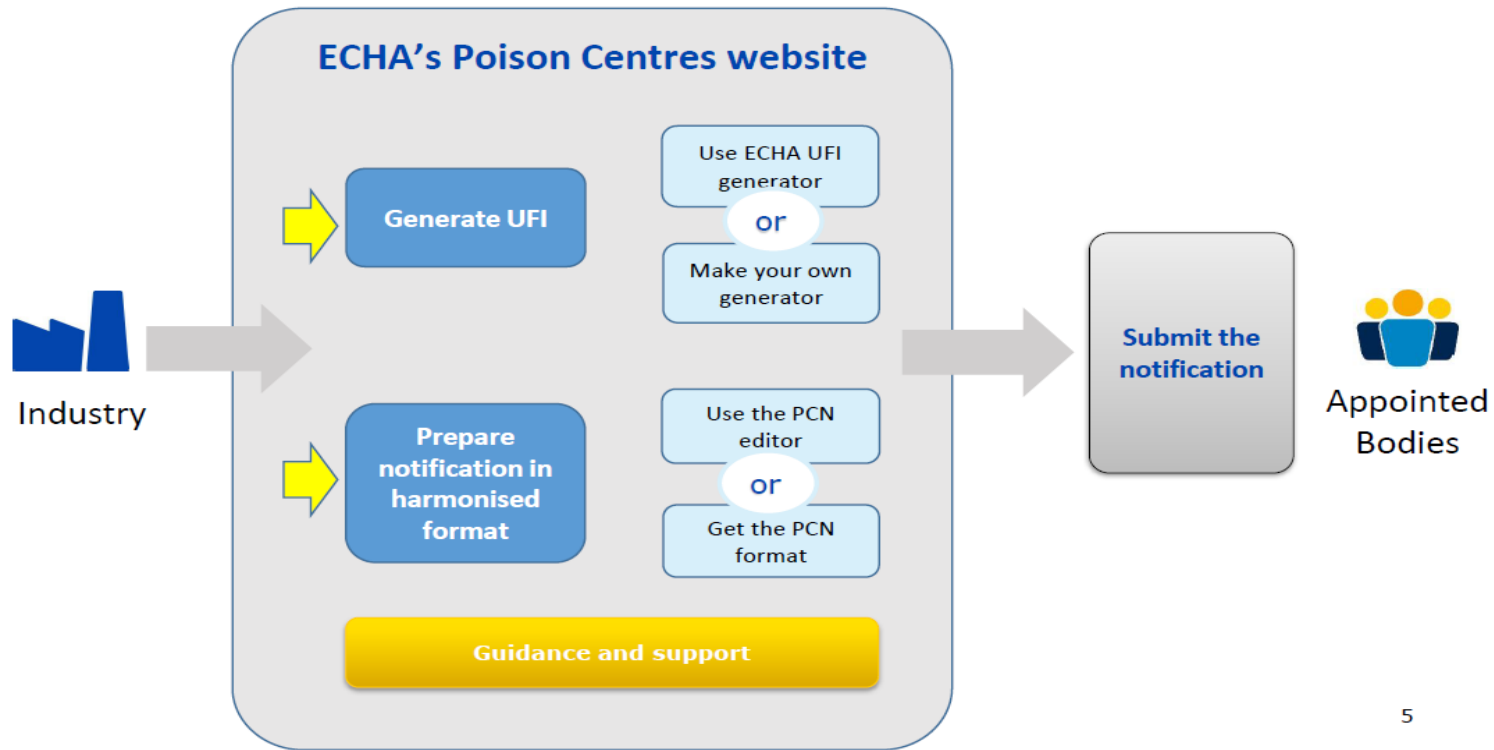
ECHA’s Poison Centres website

Industry

Generate UFI

Use ECHA UFI generator

or

Make your own generator

Prepare notification in harmonised format

Use the PCN editor

or

Get the PCN format

Guidance and support

Submit the notification

Appointed Bodies

5